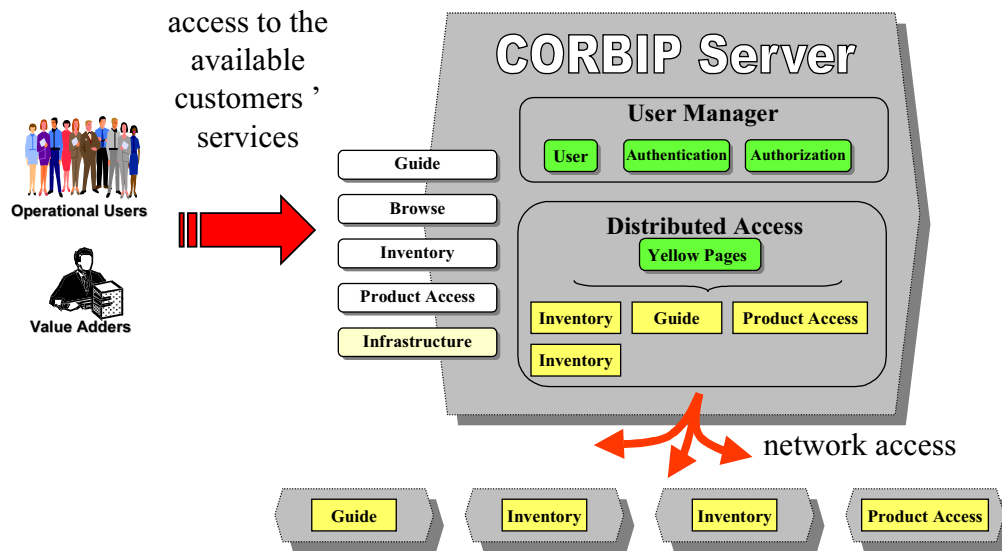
access to the available customers ' services

Operational Users

Value Adders

CORBIP Server

User Manager

User

Authentication

Authorization

Guide

Browse

Inventory

Product Access

Infrastructure

Distributed Access

Yellow Pages

Inventory

Guide

Product Access

Inventory

network access

Guide

Inventory

Inventory

Product Access